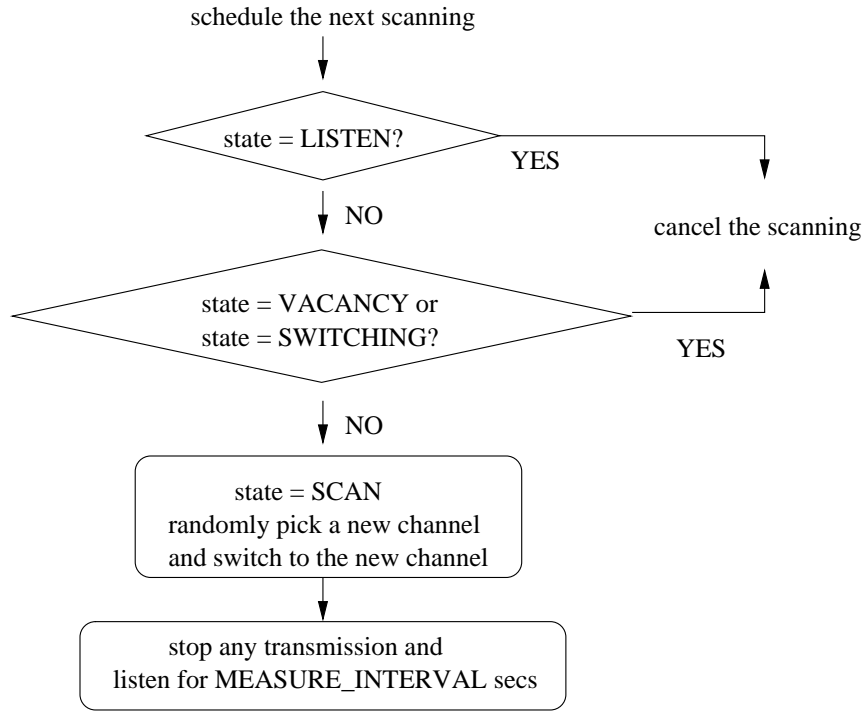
schedule the next scanning

state = LISTEN?

YES

NO

cancel the scanning

state = VACANCY or
state = SWITCHING?

YES

NO

state = SCAN
randomly pick a new channel
and switch to the new channel

stop any transmission and
listen for MEASURE_INTERVAL secs